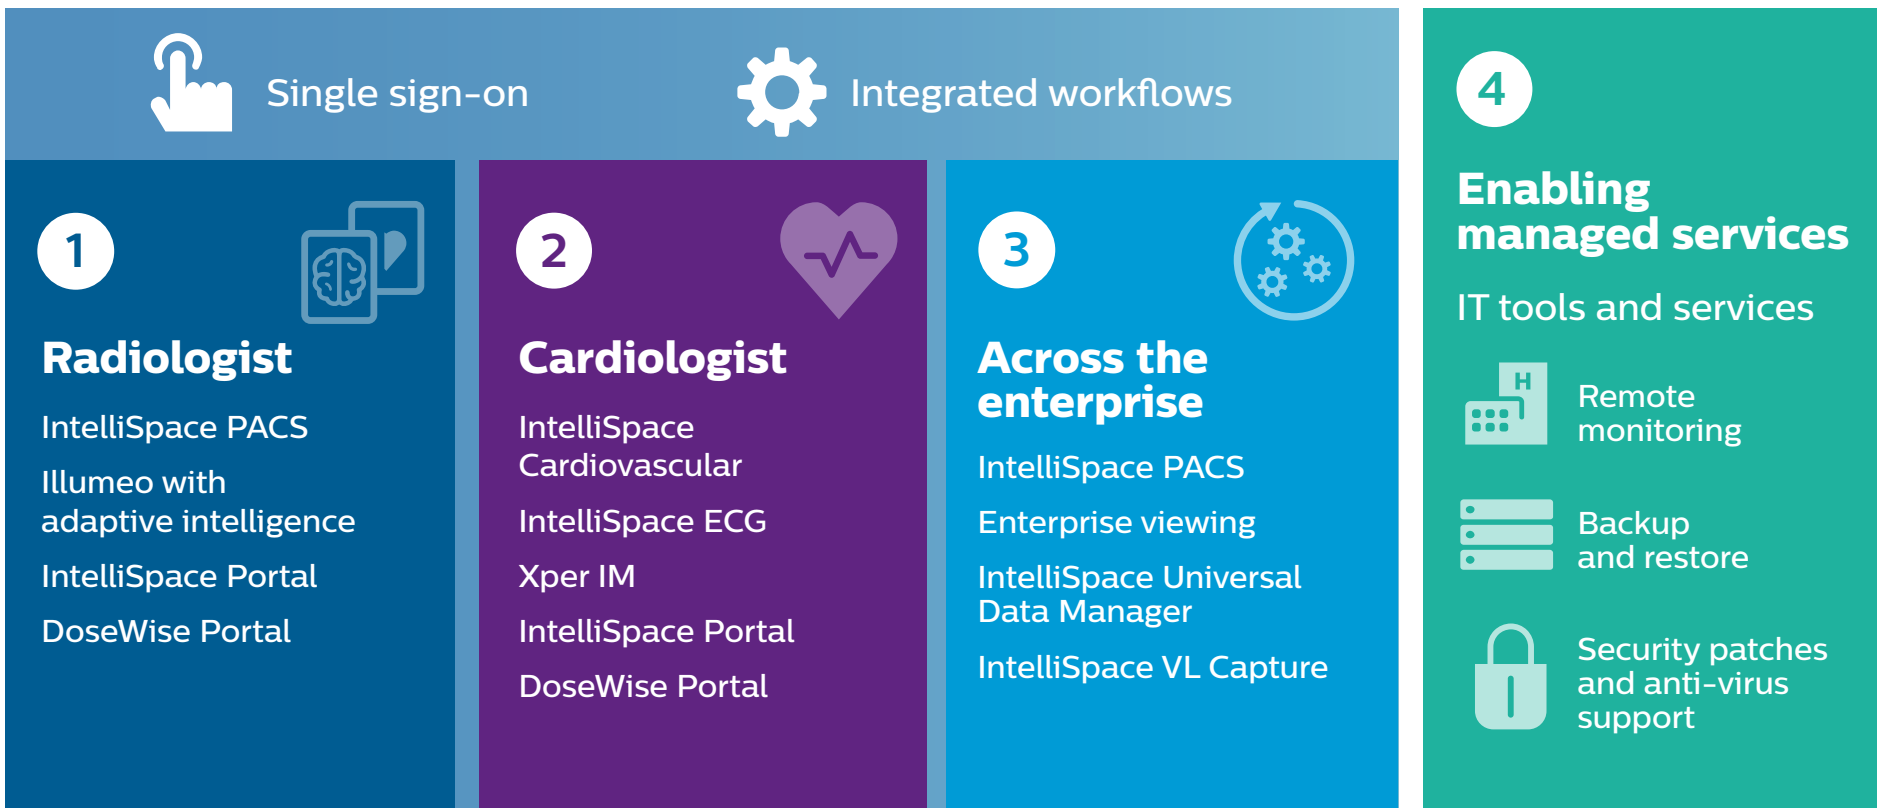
Single sign-on

Integrated workflows

1

Radiologist

IntelliSpace PACS

Illumeo with adaptive intelligence

IntelliSpace Portal

DoseWise Portal

2

Cardiologist

IntelliSpace Cardiovascular

IntelliSpace ECG

Xper IM

IntelliSpace Portal

DoseWise Portal

3

Across the enterprise

IntelliSpace PACS

Enterprise viewing

IntelliSpace Universal Data Manager

IntelliSpace VL Capture

4

Enabling managed services

IT tools and services

H

Remote monitoring

Backup and restore

Security patches and anti-virus support